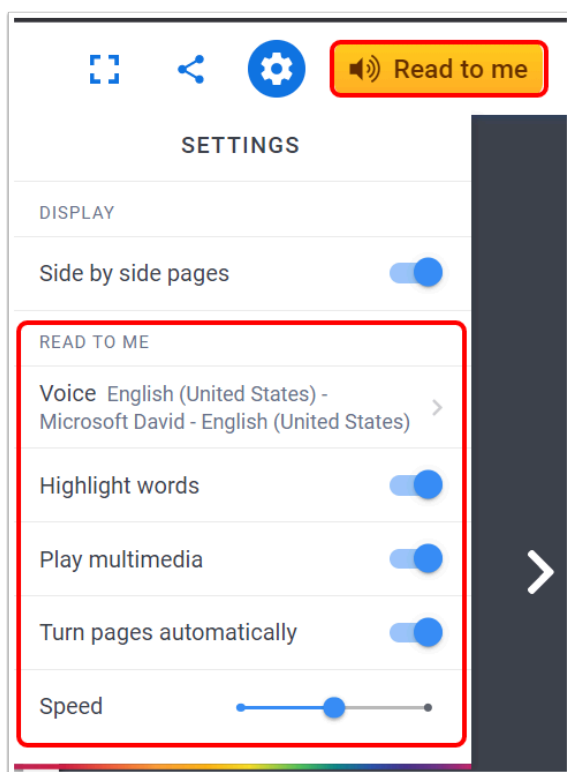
Read to me

SETTINGS

DISPLAY

Side by side pages

READ TO ME

Voice English (United States) - Microsoft David - English (United States)

Highlight words

Play multimedia

Turn pages automatically

Speed